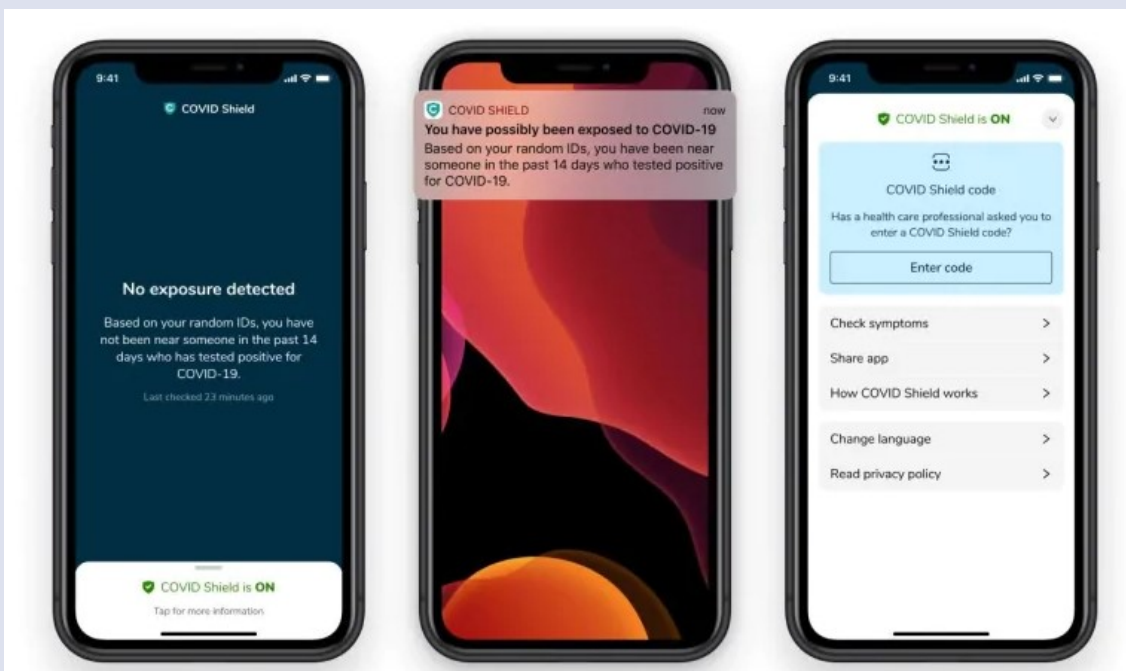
9:41

COVID Shield

No exposure detected

Based on your random IDs, you have not been near someone in the past 14 days who has tested positive for COVID-19.

Last checked 23 minutes ago

COVID Shield is ON

Tap for more information

COVID SHIELD now

You have possibly been exposed to COVID-19

Based on your random IDs, you have been near someone in the past 14 days who tested positive for COVID-19.

9:41

COVID Shield is ON

COVID Shield code

Has a health care professional asked you to enter a COVID Shield code?

Enter code

Check symptoms >

Share app >

How COVID Shield works >

Change language >

Read privacy policy >